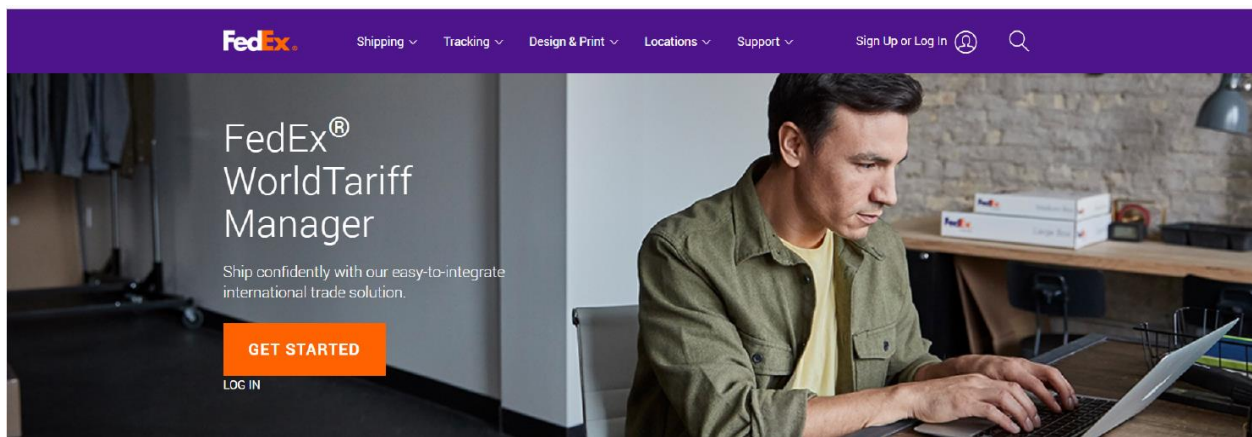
FedEx.

Shipping Tracking Design & Print Locations Support Sign Up or Log In

FedEx®
WorldTariff
Manager

Ship confidently with our easy-to-integrate international trade solution.

GET STARTED

LOG IN

FedEx

FedEx

Large Box